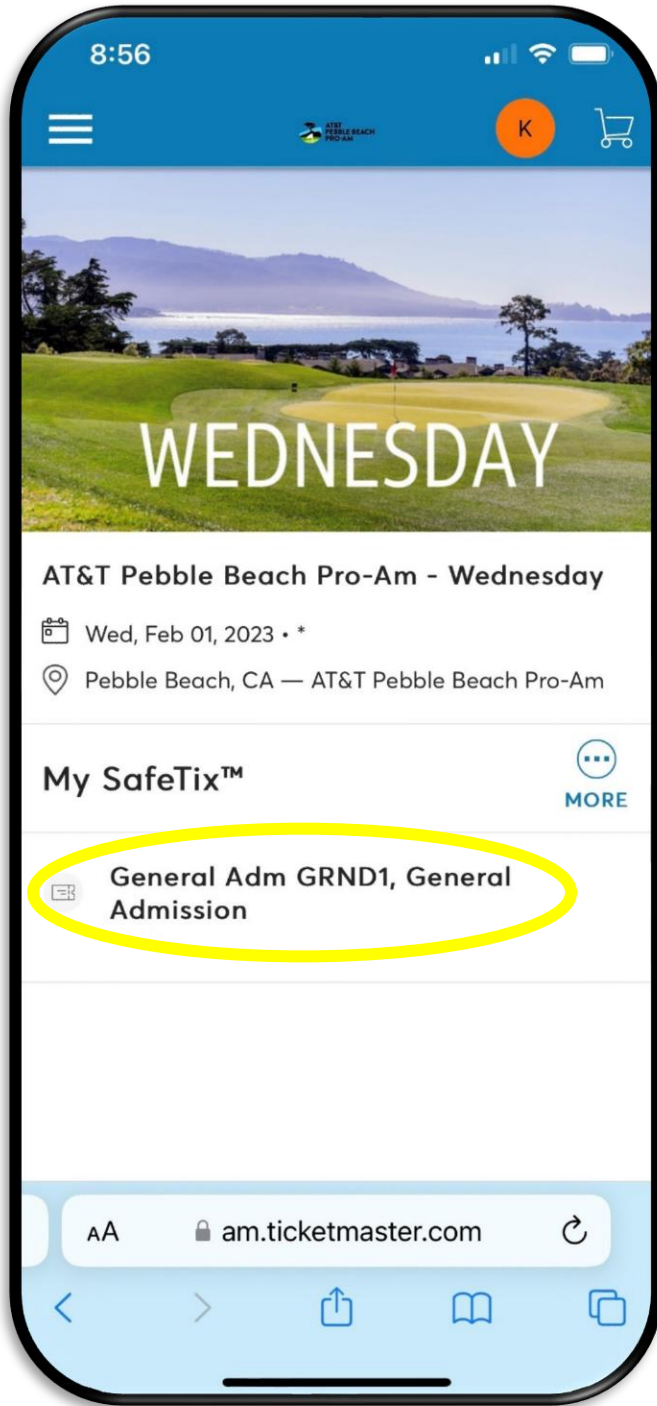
8:56

AT&T PEBBLE BEACH PRO-AM

K

WEDNESDAY

AT&T Pebble Beach Pro-Am - Wednesday

Wed, Feb 01, 2023 • *

Pebble Beach, CA — AT&T Pebble Beach Pro-Am

My SafeTix™

MORE

General Adm GRND1, General Admission

AA am.ticketmaster.com